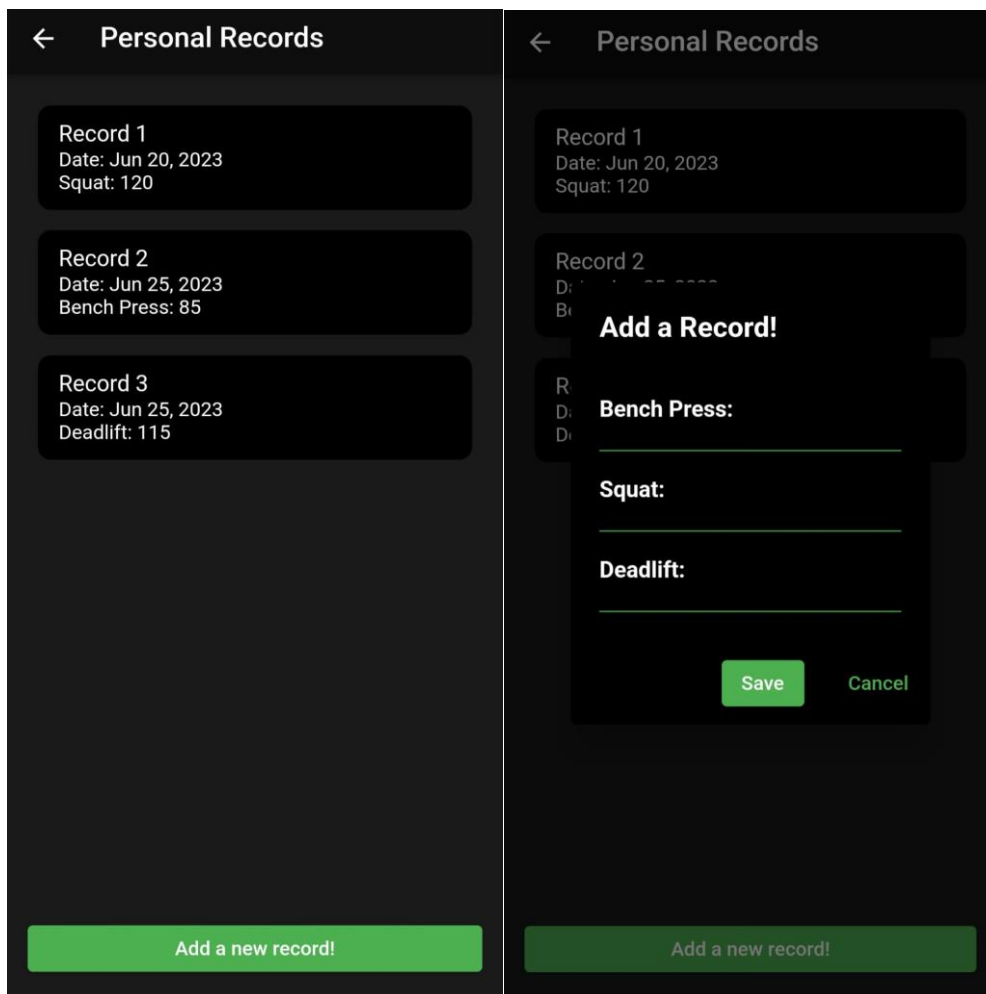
←
Personal Records

Record 1
Date: Jun 20, 2023
Squat: 120

Record 2
Date: Jun 25, 2023
Bench Press: 85

Record 3
Date: Jun 25, 2023
Deadlift: 115

Add a new record!

←
Personal Records

Record 1
Date: Jun 20, 2023
Squat: 120

Record 2
Da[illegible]
Be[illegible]

R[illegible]
Da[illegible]
De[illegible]

Add a Record!

Bench Press:

Squat:

Deadlift:

Save
Cancel

Add a new record!